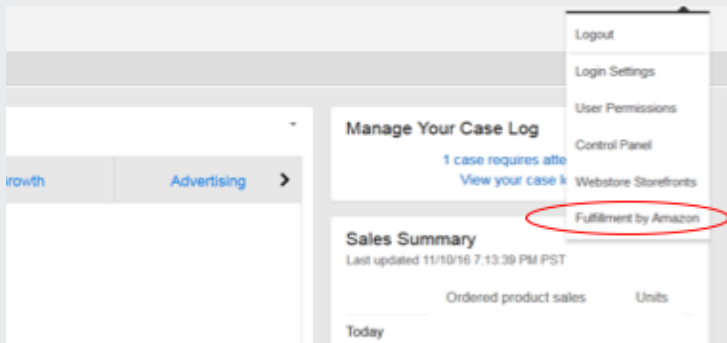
rowth

Advertising

Manage Your Case Log

1 case requires atte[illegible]

View your case l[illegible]

Sales Summary

Last updated 11/10/16 7:13:39 PM PST

Ordered product sales

Units

Today

Logout

Login Settings

User Permissions

Control Panel

Webstore Storefronts

Fulfillment by Amazon